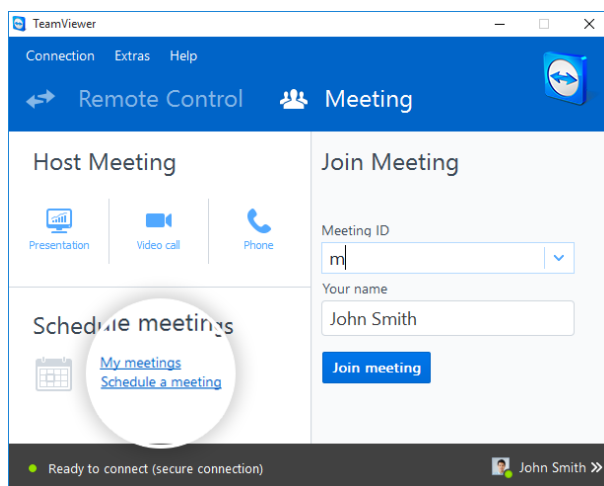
TeamViewer

Connection Extras Help

Remote Control

Meeting

Host Meeting

Presentation

Video call

Phone

Schedule meetings

My meetings

Schedule a meeting

Join Meeting

Meeting ID

m

Your name

John Smith

Join meeting

Ready to connect (secure connection)

John Smith